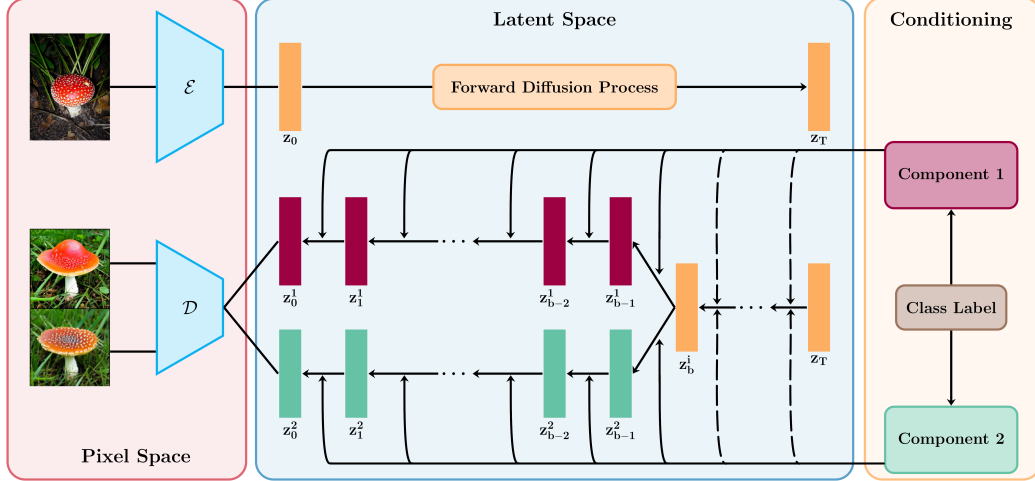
Latent Space

Conditioning

$\mathcal{E}$

$\mathbf{z}_0$

Forward Diffusion Process

$\mathbf{z}_T$

Component 1

$\mathbf{z}_0^1$

$\mathbf{z}_1^1$

$\mathbf{z}_{b-2}^1$

$\mathbf{z}_{b-1}^1$

$\mathcal{D}$

$\mathbf{z}_b^i$

$\mathbf{z}_T$

Class Label

$\mathbf{z}_0^2$

$\mathbf{z}_1^2$

$\mathbf{z}_{b-2}^2$

$\mathbf{z}_{b-1}^2$

Component 2

Pixel Space